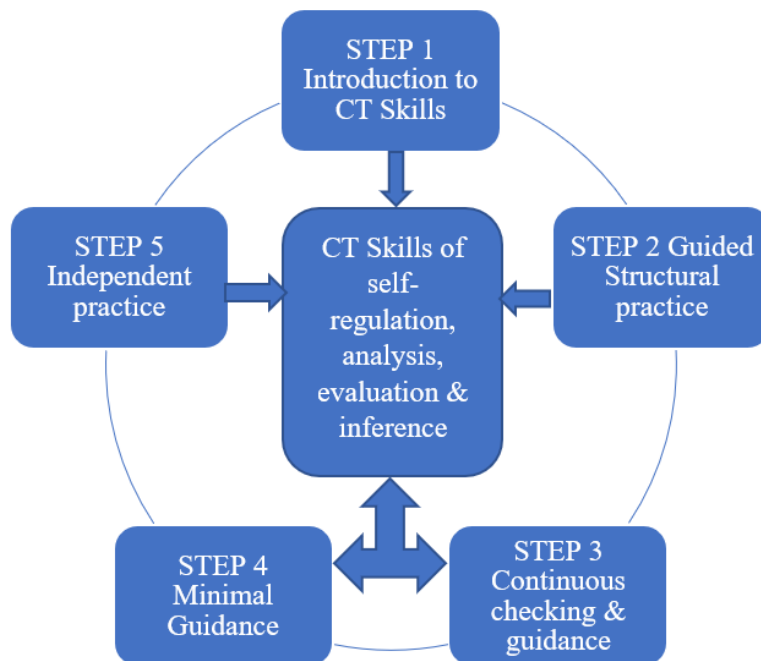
STEP 1
Introduction to CT Skills

STEP 5
Independent practice

CT Skills of self-regulation, analysis, evaluation & inference

STEP 2 Guided Structural practice

STEP 4
Minimal Guidance

STEP 3
Continuous checking & guidance